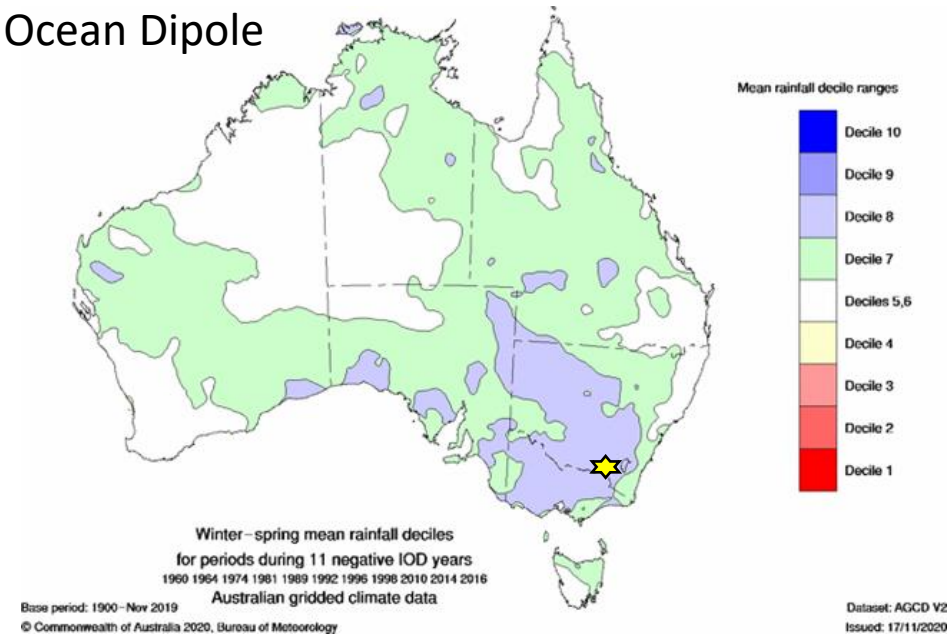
Ocean Dipole

Mean rainfall decile ranges

Decile 10
Decile 9
Decile 8
Decile 7
Deciles 5,6
Decile 4
Decile 3
Decile 2
Decile 1

Winter–spring mean rainfall deciles
for periods during 11 negative IOD years
1960 1964 1974 1981 1989 1992 1996 1998 2010 2014 2016
Australian gridded climate data

Base period: 1900–Nov 2019
© Commonwealth of Australia 2020, Bureau of Meteorology

Dataset: AGCD V2
Issued: 17/11/2020